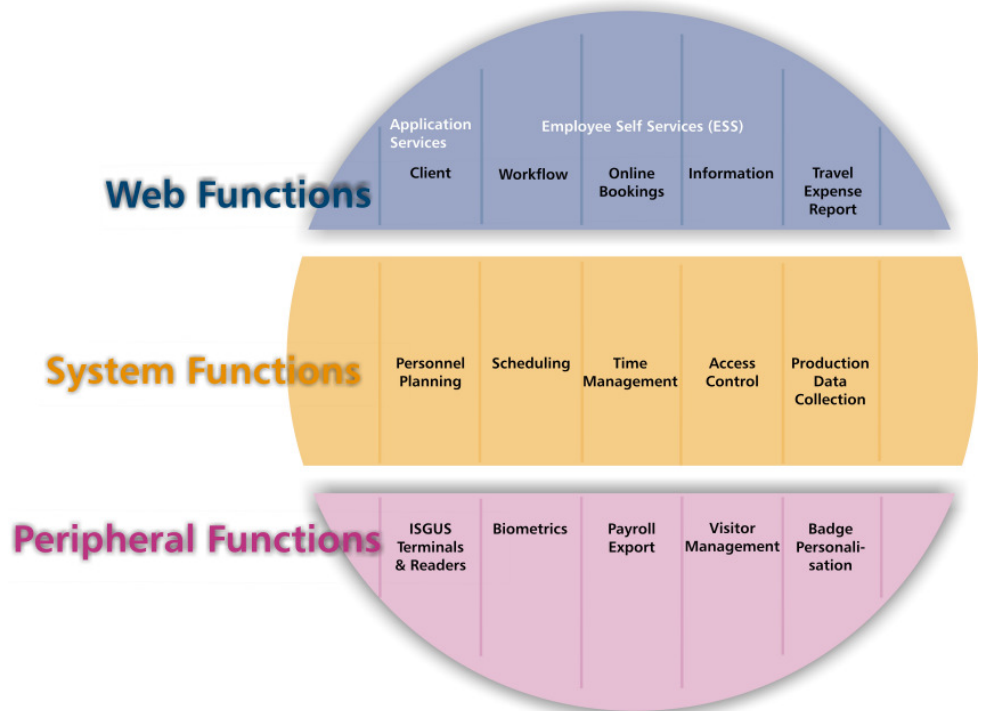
Web Functions

Application Services

Employee Self Services (ESS)

Client

Workflow

Online Bookings

Information

Travel Expense Report

System Functions

Personnel Planning

Scheduling

Time Management

Access Control

Production Data Collection

Peripheral Functions

ISGUS Terminals & Readers

Biometrics

Payroll Export

Visitor Management

Badge Personalisation